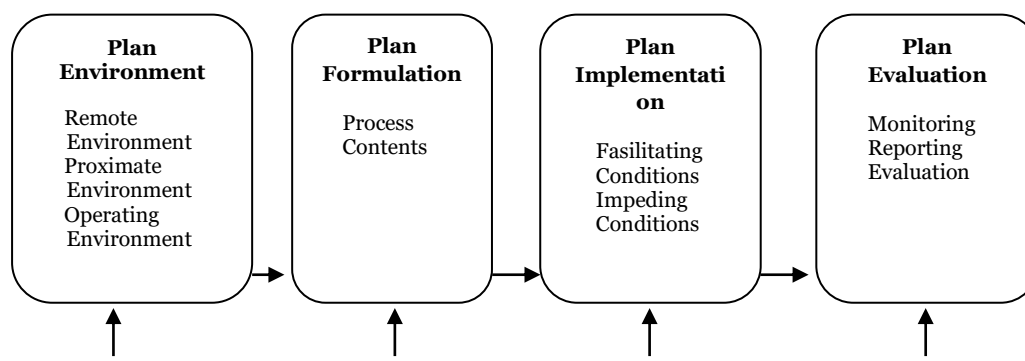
Plan Environment

Remote Environment
Proximate Environment
Operating Environment

Plan Formulation

Process
Contents

Plan Implementation

Fasilitating Conditions
Impeding Conditions

Plan Evaluation

Monitoring
Reporting
Evaluation